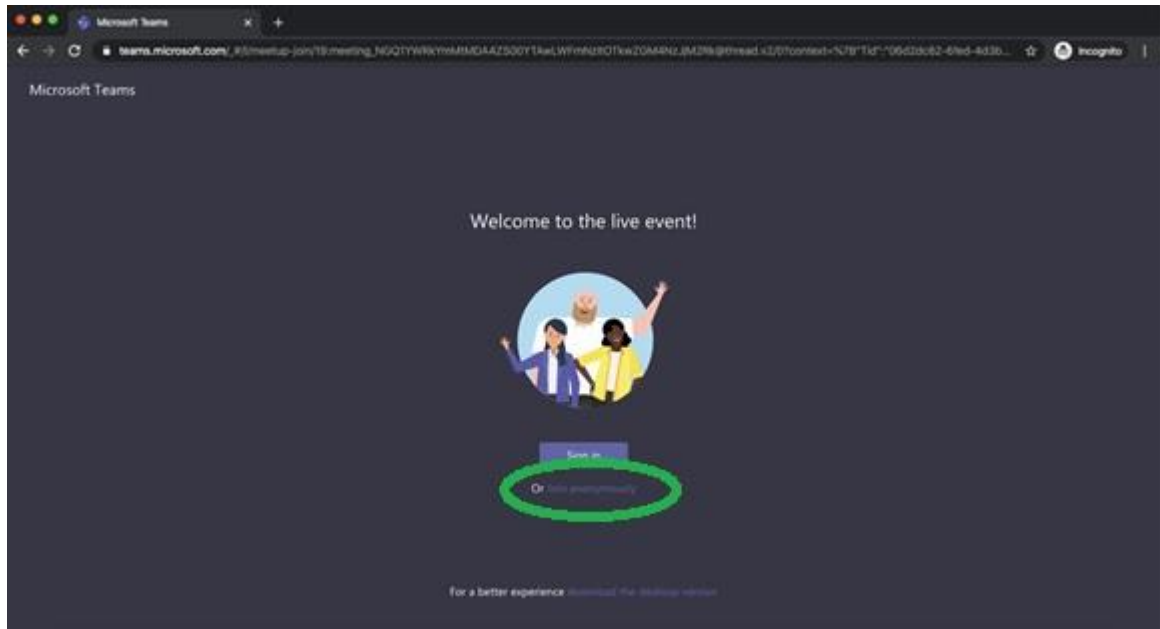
Microsoft Teams

teams.microsoft.com/_#/l/meetup-join/19:meeting_NGQ1YWRkYmMtMDAAZS00Y1kwLWFmNzItOTkwZGM4NzJjM2Rk@thread.v2/0?context=%7B"Tid":"06d2dc62-6fed-4d3b... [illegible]

Incognito

Microsoft Teams

Welcome to the live event!

Sign in

Or Join anonymously

For a better experience download the desktop version